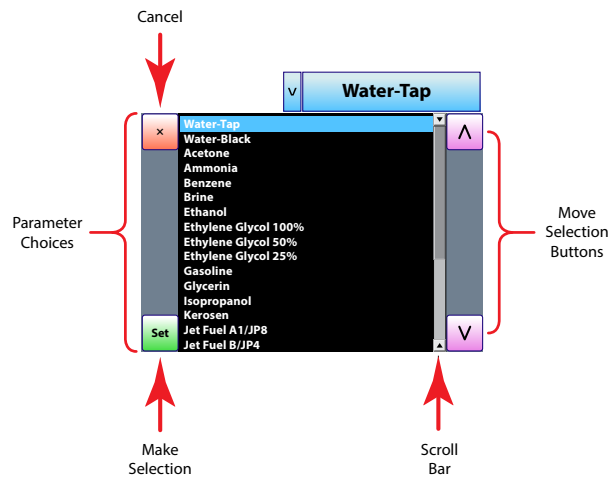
Cancel

v Water-Tap

×

Water-Tap
Water-Black
Acetone
Ammonia
Benzene
Brine
Ethanol
Ethylene Glycol 100%
Ethylene Glycol 50%
Ethylene Glycol 25%
Gasoline
Glycerin
Isopropanol
Kerosen
Jet Fuel A1/JP8
Jet Fuel B/JP4

Set

Λ

V

Parameter Choices

Move Selection Buttons

Make Selection

Scroll Bar